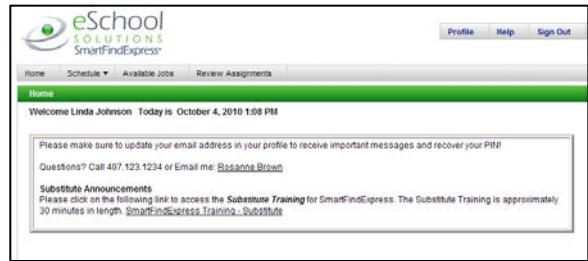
eSchool SOLUTIONS SmartFindExpress

Profile Help Sign Out

Home Schedule ▾ Available Jobs Review Assignments

Home

Welcome Linda Johnson Today is October 4, 2010 1:08 PM

Please make sure to update your email address in your profile to receive important messages and recover your PIN!

Questions? Call 407.123.1234 or Email me: Rosanne Brown

Substitute Announcements
Please click on the following link to access the *Substitute Training* for SmartFindExpress. The Substitute Training is approximately 30 minutes in length. SmartFindExpress Training - Substitute